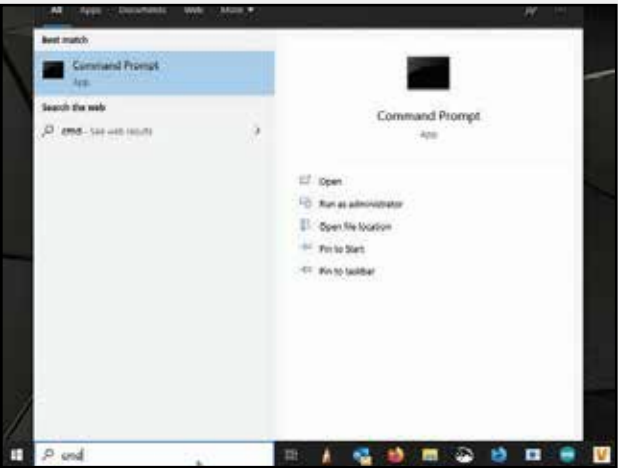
All Apps Documents Web More ▾

Best match

Command Prompt
App

Search the web

cmd - See web results

Command Prompt
App

Open

Run as administrator

Open file location

Pin to Start

Pin to taskbar

cmd